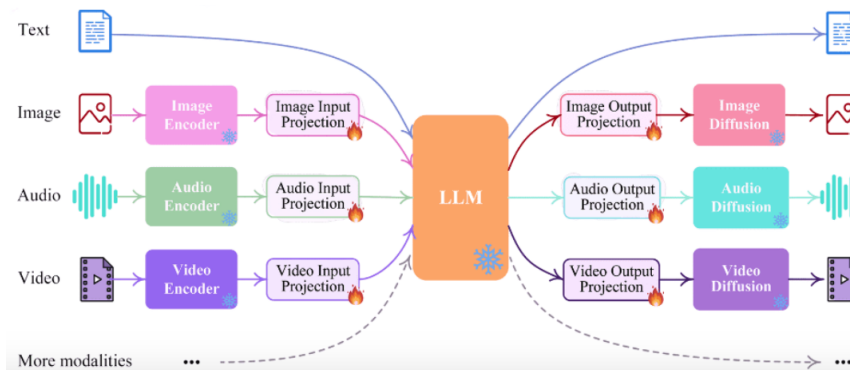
Text

Image

Image Encoder

Image Input Projection

Audio

Audio Encoder

Audio Input Projection

Video

Video Encoder

Video Input Projection

More modalities •••

LLM

Image Output Projection

Image Diffusion

Audio Output Projection

Audio Diffusion

Video Output Projection

Video Diffusion

•••